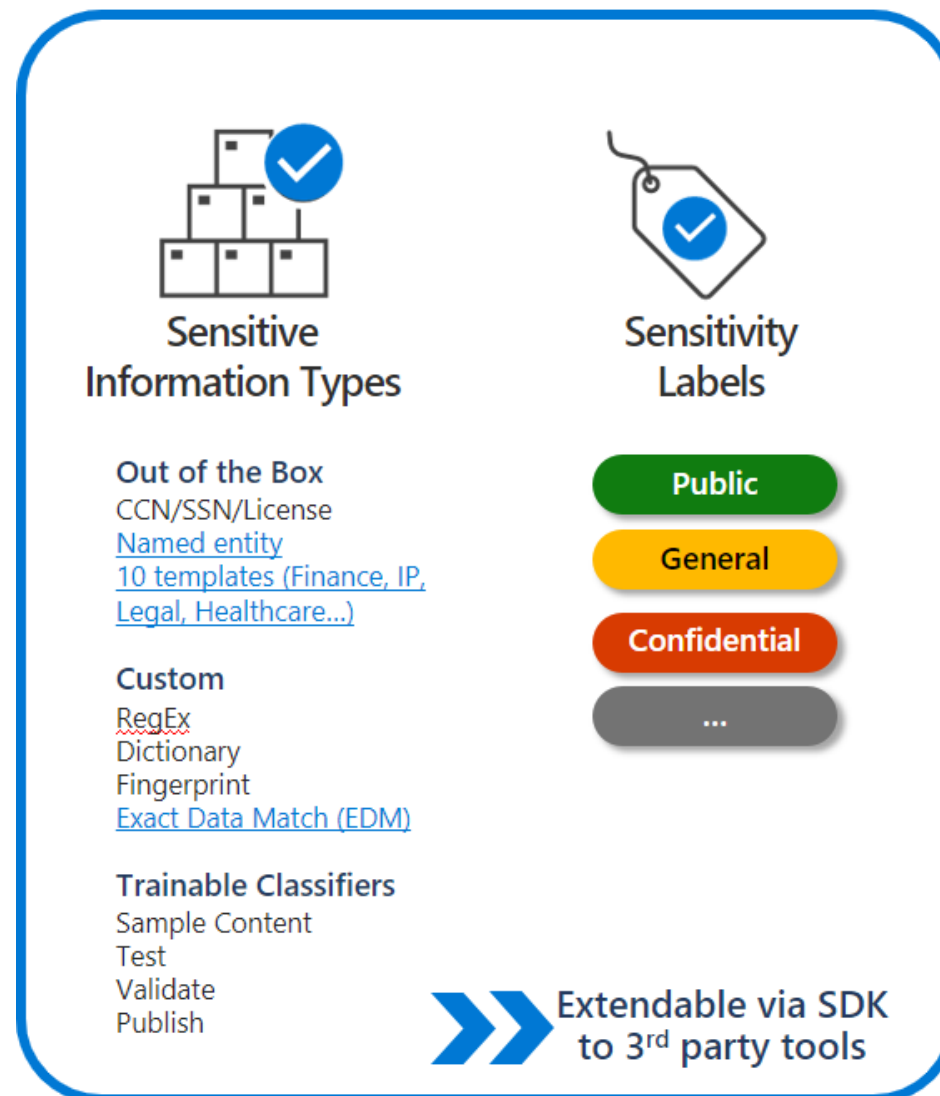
Sensitive Information Types

Sensitivity Labels

Out of the Box
CCN/SSN/License
Named entity
10 templates (Finance, IP, Legal, Healthcare...)

Custom
RegEx
Dictionary
Fingerprint
Exact Data Match (EDM)

Trainable Classifiers
Sample Content
Test
Validate
Publish

Public
General
Confidential
...

Extendable via SDK to 3$^{rd}$ party tools